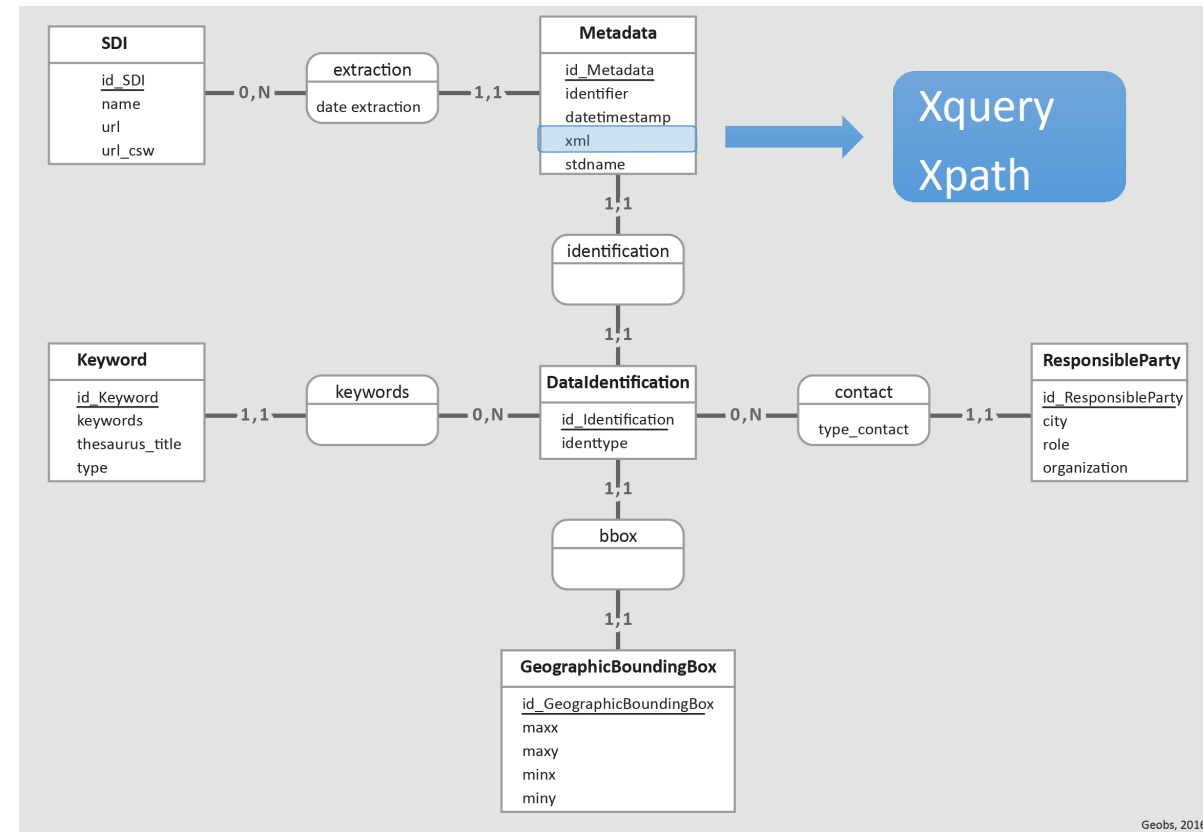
SDI
id_SDI
name
url
url_csw

0,N

extraction
date extraction

1,1

Metadata
id_Metadata
identifier
datetimestamp
xml
stdname

Xquery
Xpath

1,1

identification

1,1

Keyword
id_Keyword
keywords
thesaurus_title
type

1,1

keywords

0,N

DataIdentification
id_Identification
identtype

0,N

contact
type_contact

1,1

ResponsibleParty
id_ResponsibleParty
city
role
organization

1,1

bbox

1,1

GeographicBoundingBox
id_GeographicBoundingBox
maxx
maxy
minx
miny

Geobs, 2016